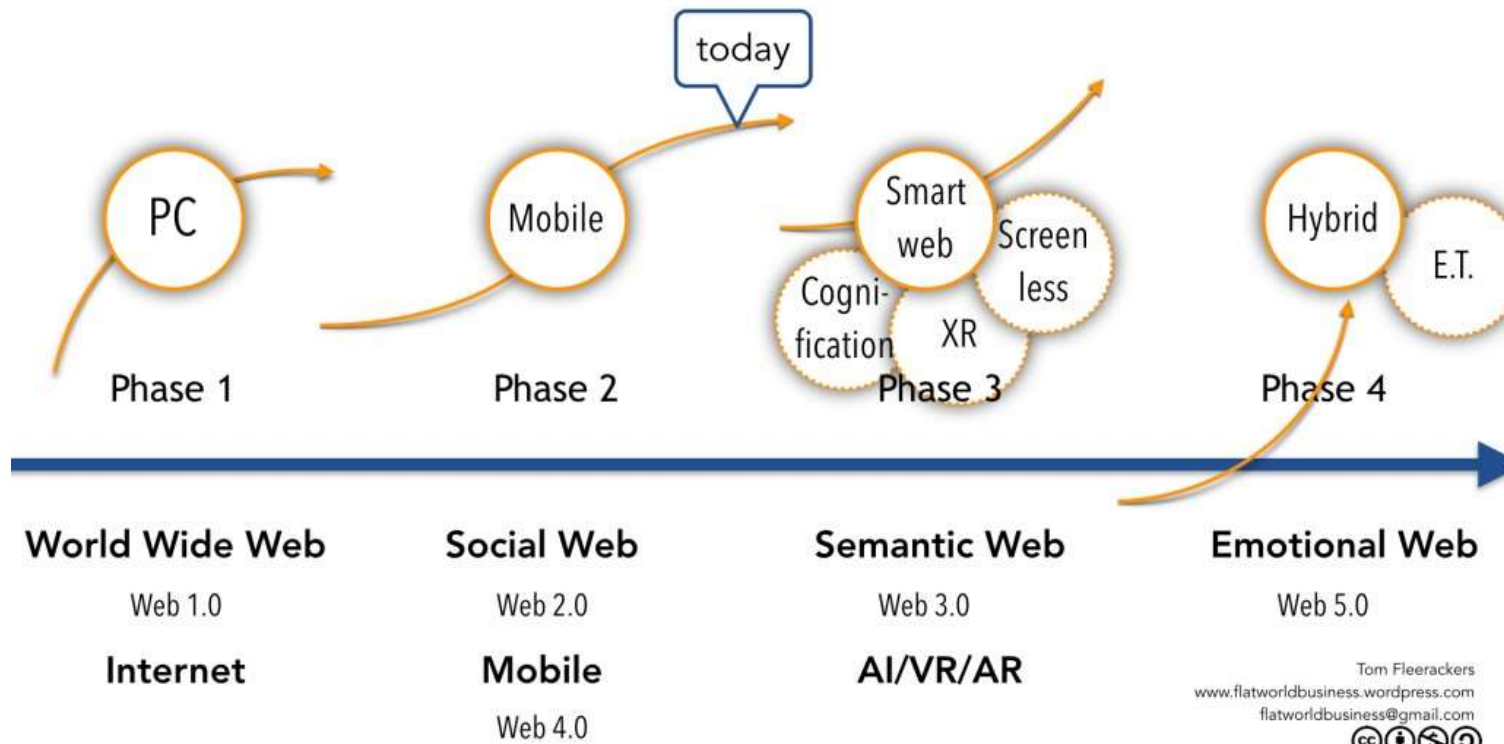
today

PC

Mobile

Smart web

Screen less

Cogni-fication

XR

Hybrid

E.T.

Phase 1

Phase 2

Phase 3

Phase 4

World Wide Web

Web 1.0

Internet

Social Web

Web 2.0

Mobile

Web 4.0

Semantic Web

Web 3.0

AI/VR/AR

Emotional Web

Web 5.0

Tom Fleerackers
www.flatworldbusiness.wordpress.com
flatworldbusiness@gmail.com